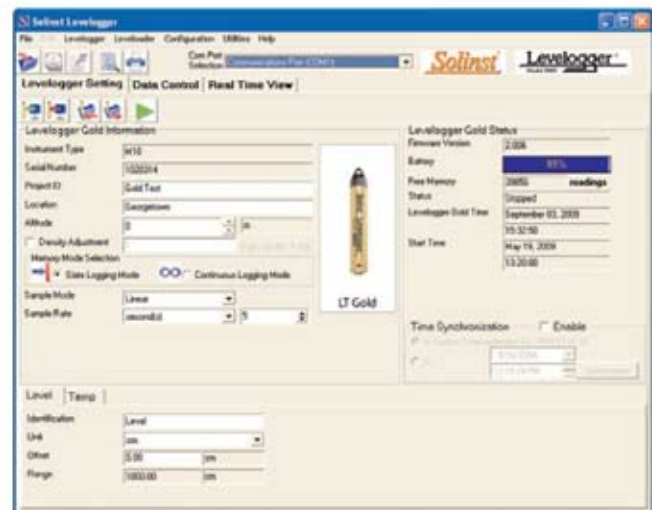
Solinst Levelogger

File Levelogger Levelsender Configuration Utilities Help

Com Port Selection Communication Port (COM1)

Solinst Levelogger

Levelogger Setting Data Control Real Time View

Levelogger Gold Information

Instrument Type M10

Serial Number 1020314

Project ID Gold Test

Location Georgetown

Altitude 0 m

Density Adjustment

Memory Mode Selection

Slate Logging Mode Continuous Logging Mode

Sample Mode Linear

Sample Rate second(s) 5

LT Gold

Levelogger Gold Status

Firmware Version 2.006

Battery 95%

Free Memory 39850 readings

Status Stopped

Levelogger Gold Time September 03, 2009

15:32:50

Start Time May 19, 2009

13:20:00

Time Synchronization Enable

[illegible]

Level Temp

Identification Level

Unit cm

Offset 0.00 cm

Range 1000.00 cm